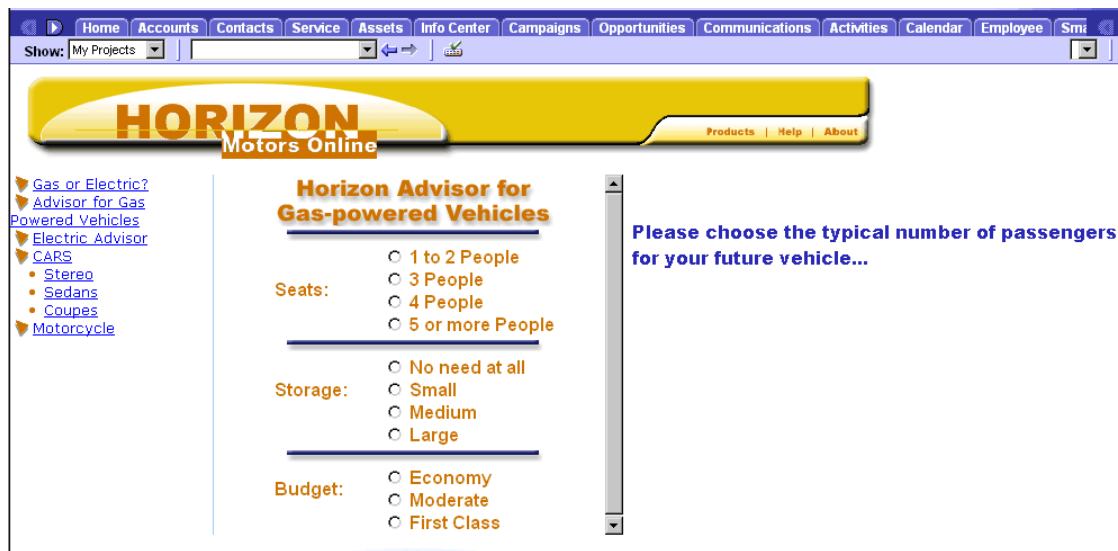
Home | Accounts | Contacts | Service | Assets | Info Center | Campaigns | Opportunities | Communications | Activities | Calendar | Employee | Sma

Show: My Projects

HORIZON
Motors Online

Products | Help | About

Gas or Electric?
Advisor for Gas Powered Vehicles
Electric Advisor
CARS
• Stereo
• Sedans
• Coupes
Motorcycle

Horizon Advisor for Gas-powered Vehicles

Seats:
1 to 2 People
3 People
4 People
5 or more People

Storage:
No need at all
Small
Medium
Large

Budget:
Economy
Moderate
First Class

Please choose the typical number of passengers for your future vehicle...